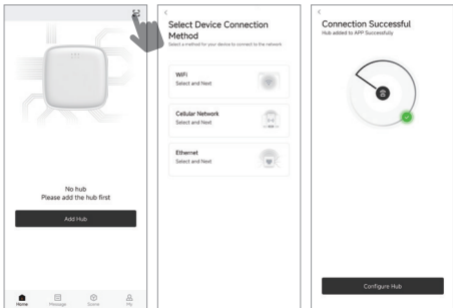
No hub
Please add the hub first

Add Hub

Home Message Scene Me

<

Select Device Connection Method

Select a method for your device to connect to the network

WiFi
Select and Next

Cellular Network
Select and Next

Ethernet
Select and Next

<

Connection Successful

Hub added to APP Successfully

Configure Hub